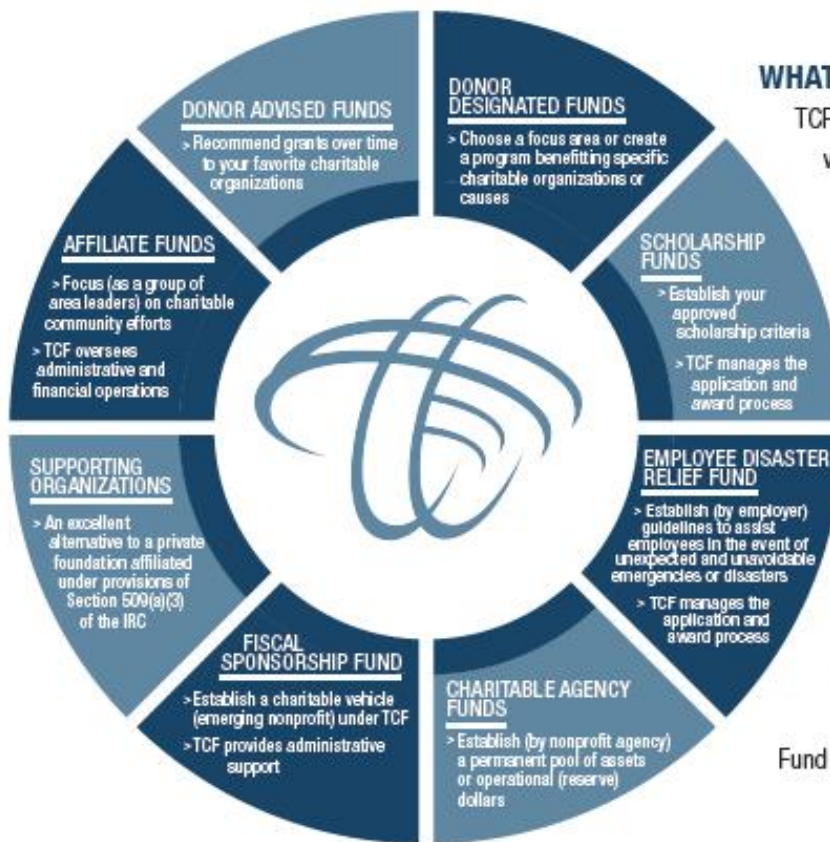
DONOR ADVISED FUNDS

> Recommend grants over time to your favorite charitable organizations

DONOR DESIGNATED FUNDS

> Choose a focus area or create a program benefitting specific charitable organizations or causes

WHAT

TCF

w

SCHOLARSHIP FUNDS

> Establish your approved scholarship criteria

> TCF manages the application and award process

EMPLOYEE DISASTER RELIEF FUND

> Establish (by employer) guidelines to assist employees in the event of unexpected and unavoidable emergencies or disasters

> TCF manages the application and award process

CHARITABLE AGENCY FUNDS

> Establish (by nonprofit agency) a permanent pool of assets or operational (reserve) dollars

Fund

FISCAL SPONSORSHIP FUND

> Establish a charitable vehicle (emerging nonprofit) under TCF

> TCF provides administrative support

SUPPORTING ORGANIZATIONS

> An excellent alternative to a private foundation affiliated under provisions of Section 509(a)(3) of the IRC

AFFILIATE FUNDS

> Focus (as a group of area leaders) on charitable community efforts

> TCF oversees administrative and financial operations